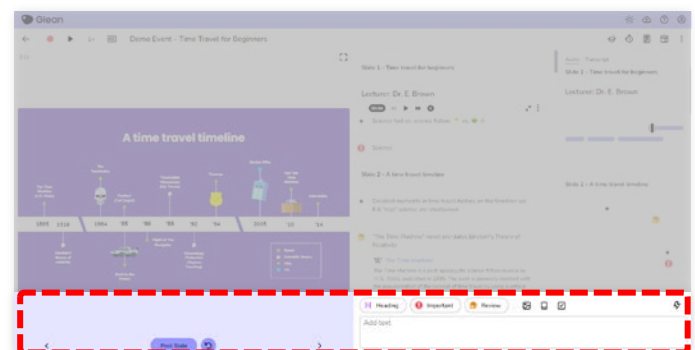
Glean

Demo Event - Time Travel for Beginners

Slide 1 - Time travel for beginners

Lecturer: Dr. E. Brown

Audio Transcript

Slide 1 - Time travel for beginners

Lecturer: Dr. E. Brown

A time travel timeline

1895 1916 1964 '85 '88 '89 '92 '94 2005 '10 '14

Slide 2 - A time travel timeline

Slide 2 - A time travel timeline

"The Time Machine" novel

Post Slide

Heading Important Review

Add text